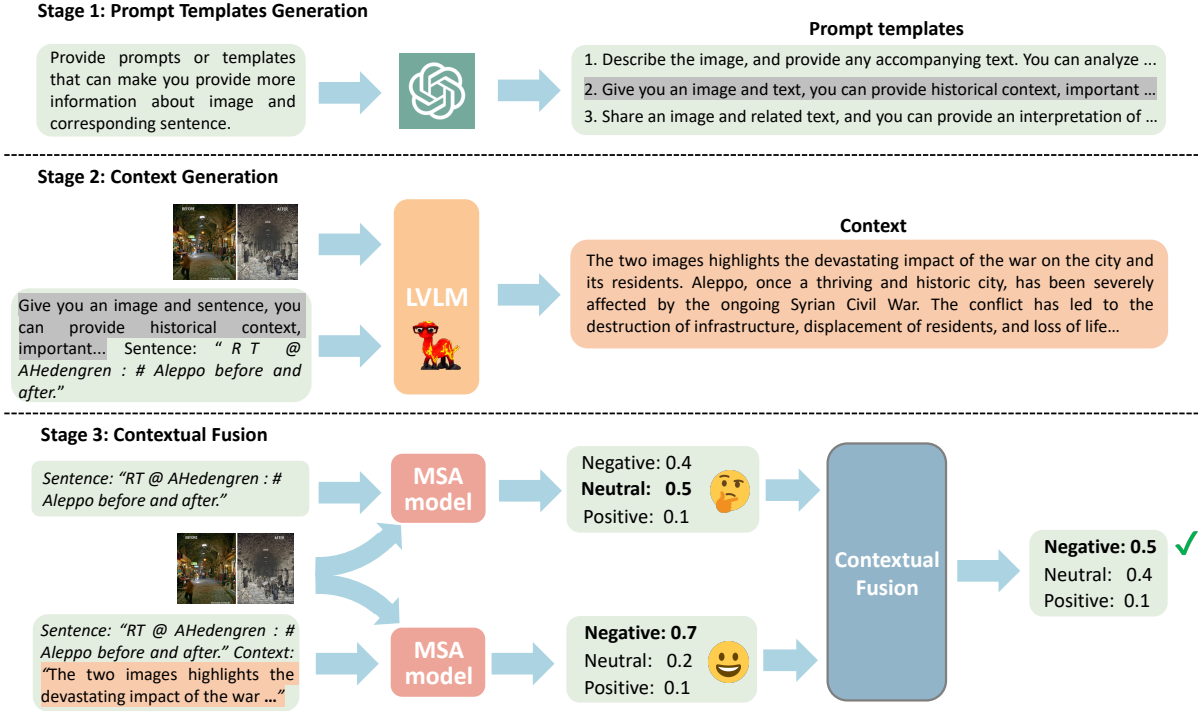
Stage 1: Prompt Templates Generation

Provide prompts or templates that can make you provide more information about image and corresponding sentence.

Prompt templates

1. Describe the image, and provide any accompanying text. You can analyze ...

2. Give you an image and text, you can provide historical context, important ...

3. Share an image and related text, and you can provide an interpretation of ...

Stage 2: Context Generation

BEFORE AFTER

Give you an image and sentence, you can provide historical context, important... Sentence: " R T @ AHedengren : # Aleppo before and after."

LVLM

Context

The two images highlights the devastating impact of the war on the city and its residents. Aleppo, once a thriving and historic city, has been severely affected by the ongoing Syrian Civil War. The conflict has led to the destruction of infrastructure, displacement of residents, and loss of life...

Stage 3: Contextual Fusion

Sentence: "RT @ AHedengren : # Aleppo before and after."

MSA model

Negative: 0.4
Neutral: 0.5
Positive: 0.1

BEFORE AFTER

Sentence: "RT @ AHedengren : # Aleppo before and after." Context: "The two images highlights the devastating impact of the war ..."

MSA model

Negative: 0.7
Neutral: 0.2
Positive: 0.1

Contextual Fusion

Negative: 0.5
Neutral: 0.4
Positive: 0.1